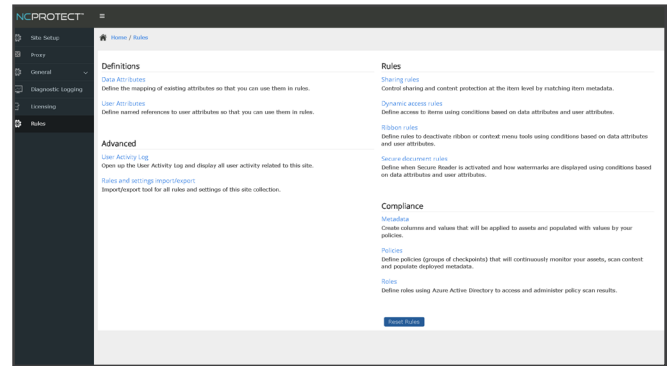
NCPROTECT™ ≡

Site Setup
Proxy
General
Diagnostic Logging
Licensing
Rules

Home / Rules

Definitions

Data Attributes
Define the mapping of existing attributes so that you can use them in rules.

User Attributes
Define named references to user attributes so that you can use them in rules.

Advanced

User Activity Log
Open up the User Activity Log and display all user activity related to this site.

Rules and settings import/export
Import/export tool for all rules and settings of this site collection.

Rules

Sharing rules
Control sharing and content protection at the item level by matching item metadata.

Dynamic access rules
Define access to items using conditions based on data attributes and user attributes.

Ribbon rules
Define rules to deactivate ribbon or context menu tools using conditions based on data attributes and user attributes.

Secure document rules
Define when Secure Reader is activated and how watermarks are displayed using conditions based on data attributes and user attributes.

Compliance

Metadata
Create columns and values that will be applied to assets and populated with values by your policies.

Policies
Define policies (groups of checkpoints) that will continuously monitor your assets, scan content and populate deployed metadata.

Roles
Define roles using Azure Active Directory to access and administer policy scan results.

Reset Rules